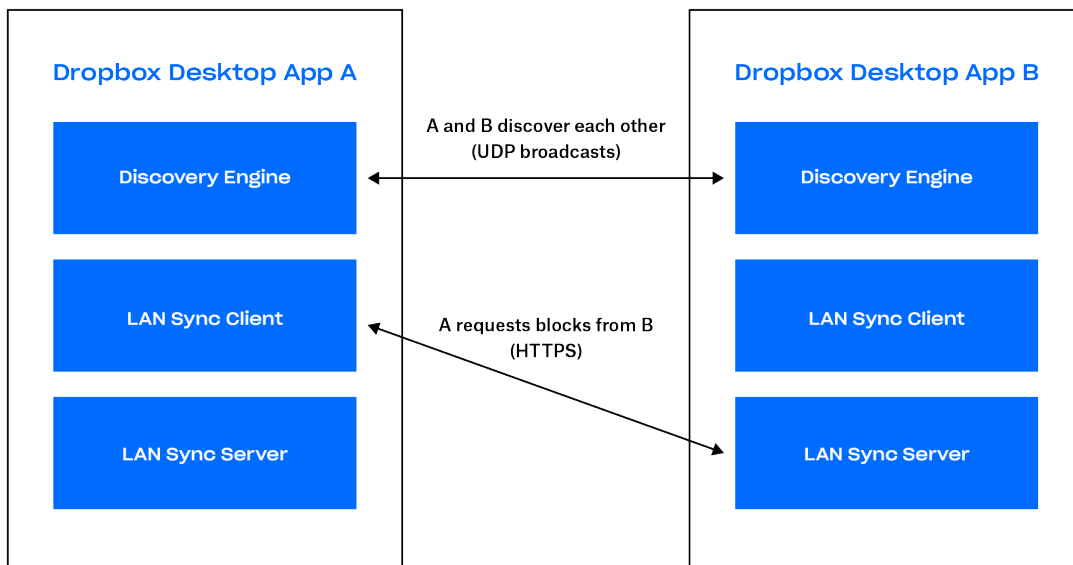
Dropbox Desktop App A

Discovery Engine

LAN Sync Client

LAN Sync Server

A and B discover each other (UDP broadcasts)

A requests blocks from B (HTTPS)

Dropbox Desktop App B

Discovery Engine

LAN Sync Client

LAN Sync Server